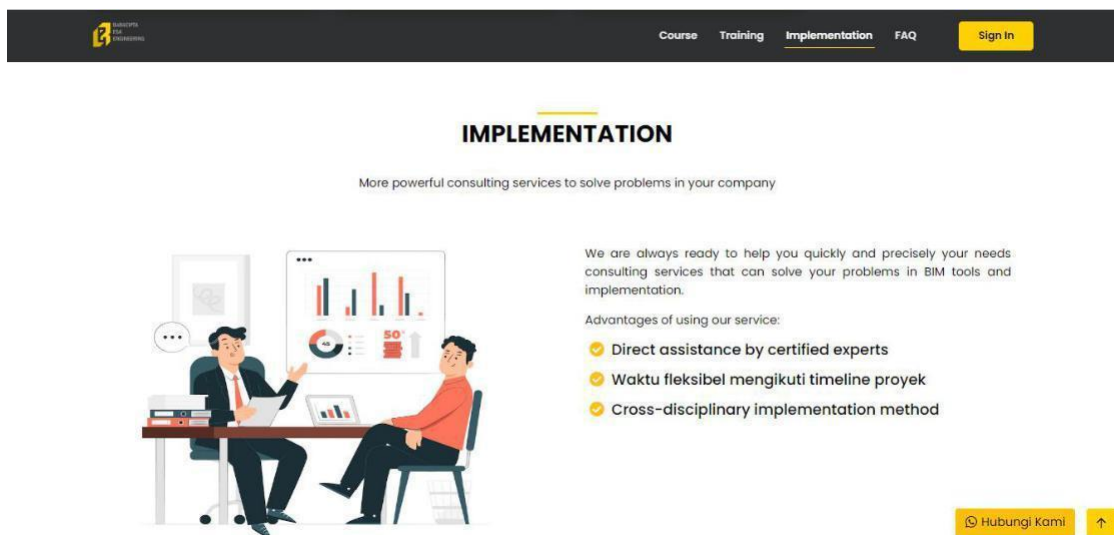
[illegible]

Course Training Implementation FAQ Sign In

IMPLEMENTATION

More powerful consulting services to solve problems in your company

45

50°

We are always ready to help you quickly and precisely your needs consulting services that can solve your problems in BIM tools and implementation.

Advantages of using our service:

Direct assistance by certified experts

Waktu fleksibel mengikuti timeline proyek

Cross-disciplinary implementation method

Hubungi Kami